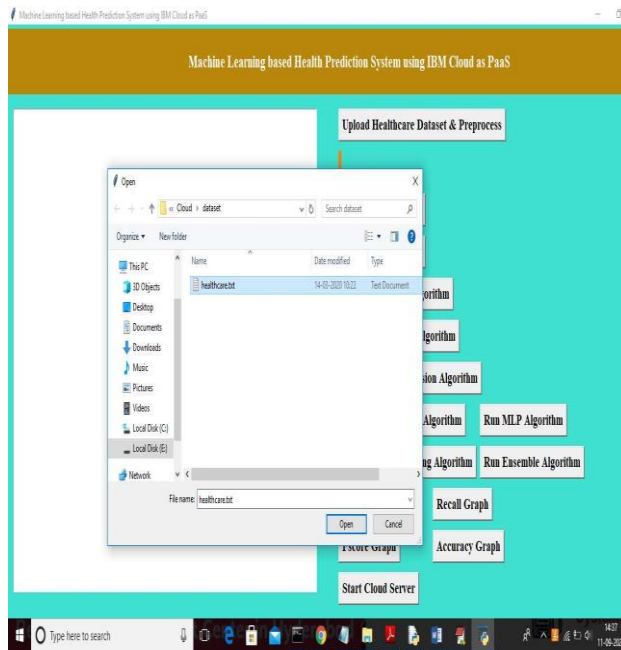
Machine Learning based Health Prediction System using IBM Cloud as PaaS

Machine Learning based Health Prediction System using IBM Cloud as PaaS

Upload Healthcare Dataset & Preprocess

Open

« Cloud › dataset

Search dataset

Organize ▾ New folder

This PC
3D Objects
Desktop
Documents
Downloads
Music
Pictures
Videos
Local Disk (C:)
Local Disk (E:)
Network

| Name | Date modified | Type |
|---|---|---|
| healthcare.txt | 14-03-2020 10:22 | Text Document |

File name: healthcare.txt

Open Cancel

orithm

lgorithm

sion Algorithm

Algorithm Run MLP Algorithm

ng Algorithm Run Ensemble Algorithm

Recall Graph

Fscore Graph Accuracy Graph

Start Cloud Server

Type here to search

14:37
11-09-20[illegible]